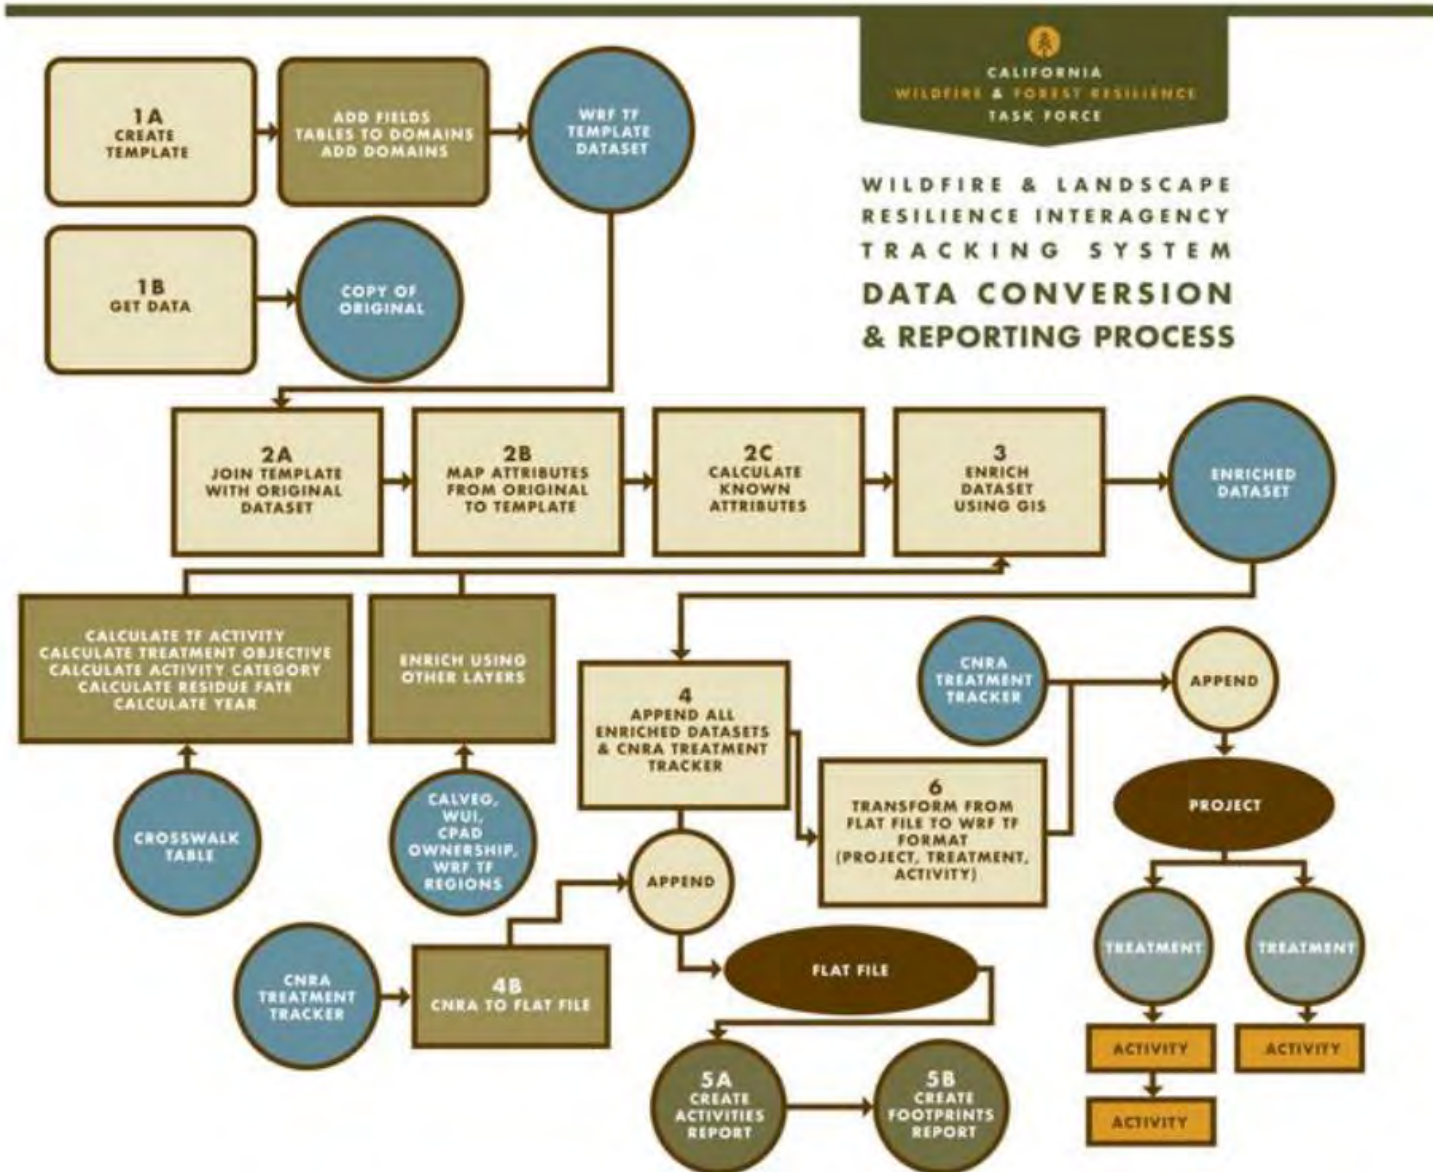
CALIFORNIA
WILDFIRE & FOREST RESILIENCE
TASK FORCE

WILDFIRE & LANDSCAPE RESILIENCE INTERAGENCY TRACKING SYSTEM
DATA CONVERSION & REPORTING PROCESS

1A
CREATE TEMPLATE

ADD FIELDS
TABLES TO DOMAINS
ADD DOMAINS

WRF TF TEMPLATE DATASET

1B
GET DATA

COPY OF ORIGINAL

2A
JOIN TEMPLATE WITH ORIGINAL DATASET

2B
MAP ATTRIBUTES FROM ORIGINAL TO TEMPLATE

2C
CALCULATE KNOWN ATTRIBUTES

3
ENRICH DATASET USING GIS

ENRICHED DATASET

CALCULATE TF ACTIVITY
CALCULATE TREATMENT OBJECTIVE
CALCULATE ACTIVITY CATEGORY
CALCULATE RESIDUE FATE
CALCULATE YEAR

ENRICH USING OTHER LAYERS

CROSSWALK TABLE

CALVEG, WUI, CPAD OWNERSHIP, WRF TF REGIONS

4
APPEND ALL ENRICHED DATASETS & CNRA TREATMENT TRACKER

CNRA TREATMENT TRACKER

APPEND

PROJECT

6
TRANSFORM FROM FLAT FILE TO WRF TF FORMAT
(PROJECT, TREATMENT, ACTIVITY)

APPEND

CNRA TREATMENT TRACKER

4B
CNRA TO FLAT FILE

FLAT FILE

TREATMENT

TREATMENT

ACTIVITY

ACTIVITY

ACTIVITY

5A
CREATE ACTIVITIES REPORT

5B
CREATE FOOTPRINTS REPORT